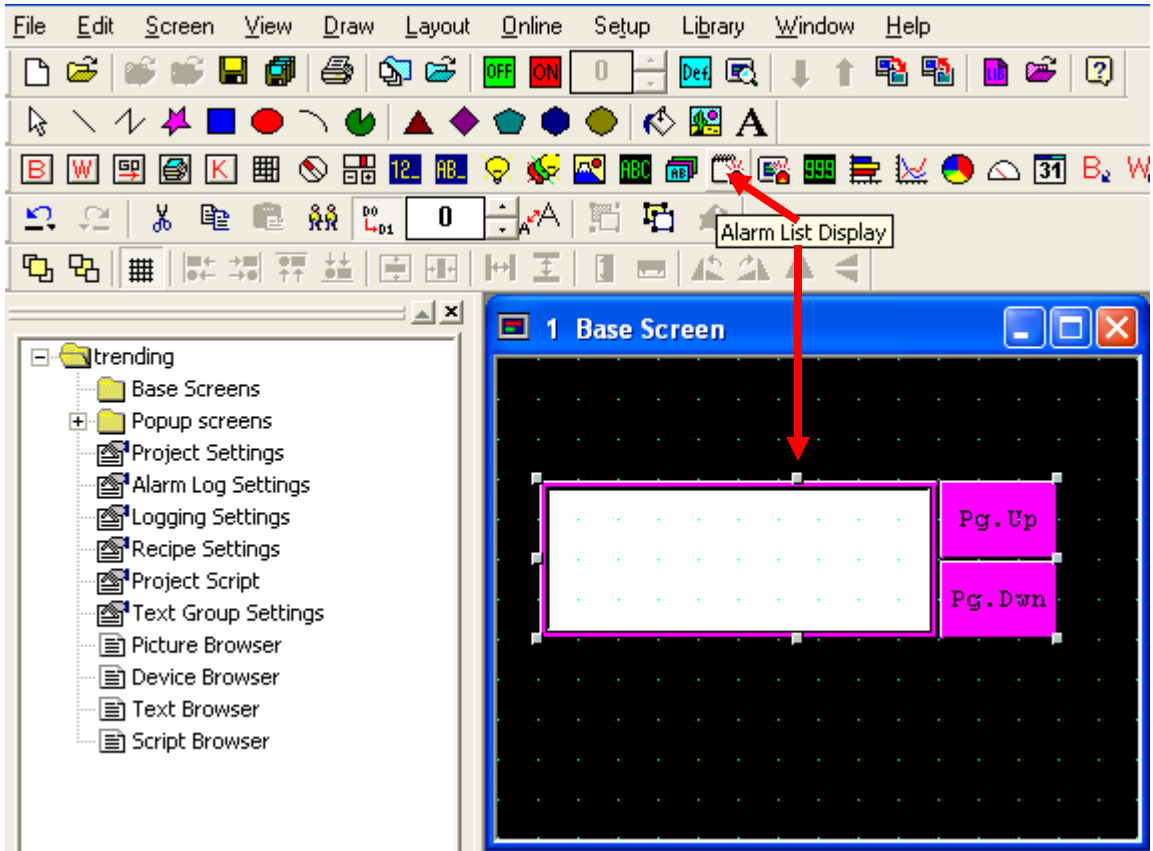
File Edit Screen View Draw Layout Online Setup Library Window Help

OFF ON 0 Def

A

B W K 12 AB ABC AB 999 31

0

Alarm List Display

1 Base Screen

trending
Base Screens
Popup screens
Project Settings
Alarm Log Settings
Logging Settings
Recipe Settings
Project Script
Text Group Settings
Picture Browser
Device Browser
Text Browser
Script Browser

Pg.Up
Pg.Dwn